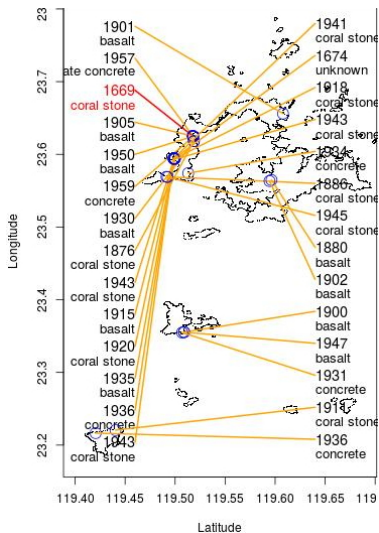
23.8
23.7
23.6
23.5
23.4
23.3
23.2
Longitude

1901
basalt
1957
ate concrete
1669
coral stone
1905
basalt
1950
basalt
1959
concrete
1930
basalt
1876
coral stone
1943
coral stone
1915
basalt
1920
coral stone
1935
basalt
1936
concrete
1943
coral stone

1941
coral stone
1674
unknown
1918
coral stone
1943
coral stone
1934
concrete
1886
coral stone
1945
coral stone
1880
basalt
1902
basalt
1900
basalt
1947
basalt
1931
concrete
1911
coral stone
1936
concrete

119.40 119.45 119.50 119.55 119.60 119.65 119.7
Latitude